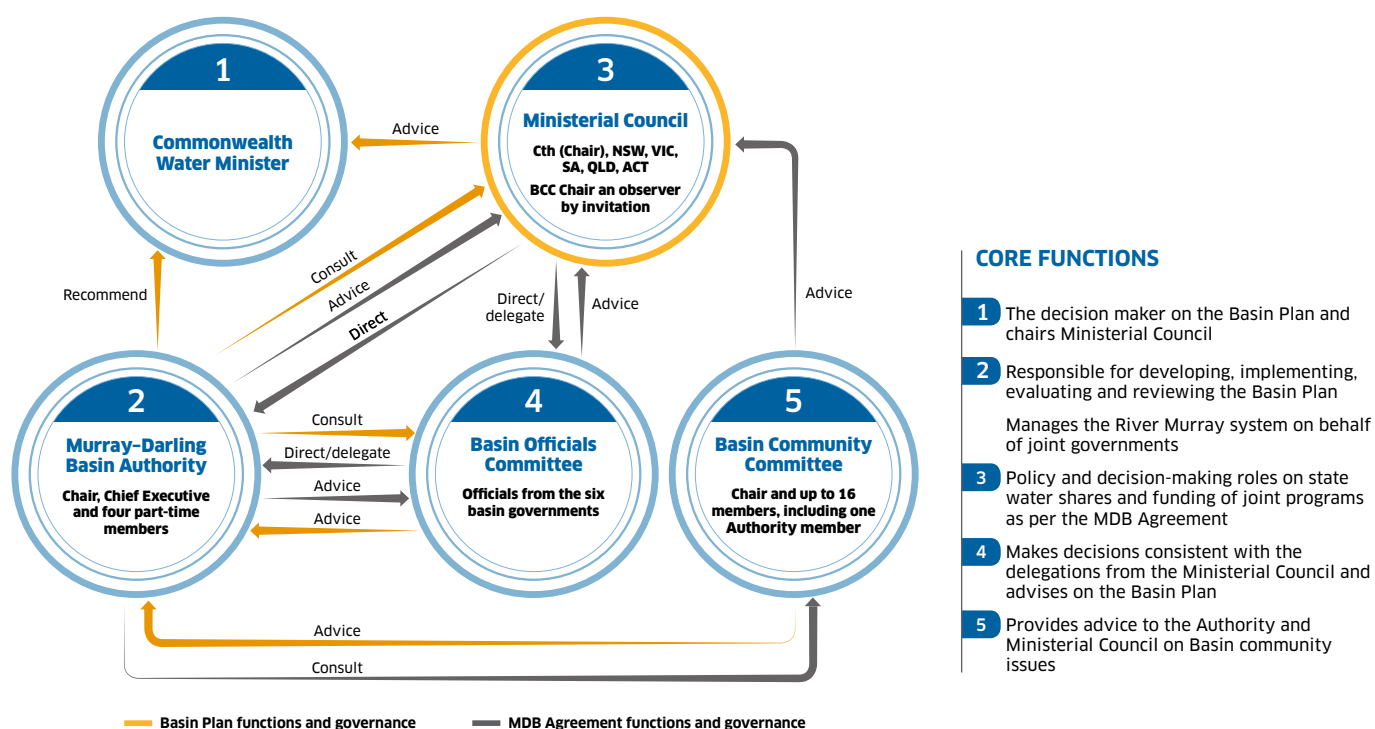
1
Commonwealth Water Minister

3
Ministerial Council
Cth (Chair), NSW, VIC, SA, QLD, ACT
BCC Chair an observer by invitation

Advice

Recommend

Consult
Advice
Direct

Direct/ delegate

Advice

Advice

2
Murray–Darling Basin Authority
Chair, Chief Executive and four part-time members

Consult
Direct/delegate
Advice
Advice

4
Basin Officials Committee
Officials from the six basin governments

5
Basin Community Committee
Chair and up to 16 members, including one Authority member

Advice
Consult

Basin Plan functions and governance
MDB Agreement functions and governance

CORE FUNCTIONS

1 The decision maker on the Basin Plan and chairs Ministerial Council

2 Responsible for developing, implementing, evaluating and reviewing the Basin Plan

Manages the River Murray system on behalf of joint governments

3 Policy and decision-making roles on state water shares and funding of joint programs as per the MDB Agreement

4 Makes decisions consistent with the delegations from the Ministerial Council and advises on the Basin Plan

5 Provides advice to the Authority and Ministerial Council on Basin community issues